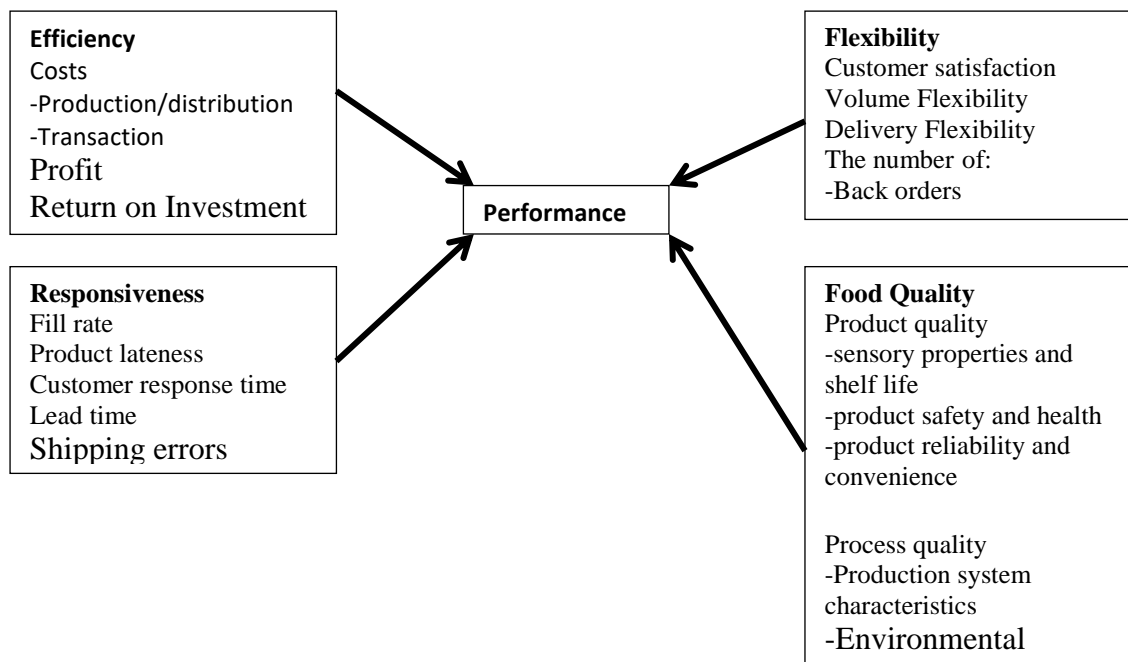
Efficiency
Costs
-Production/distribution
-Transaction
Profit
Return on Investment

Flexibility
Customer satisfaction
Volume Flexibility
Delivery Flexibility
The number of:
-Back orders

Performance

Responsiveness
Fill rate
Product lateness
Customer response time
Lead time
Shipping errors

Food Quality
Product quality
-sensory properties and shelf life
-product safety and health
-product reliability and convenience

Process quality
-Production system characteristics
-Environmental